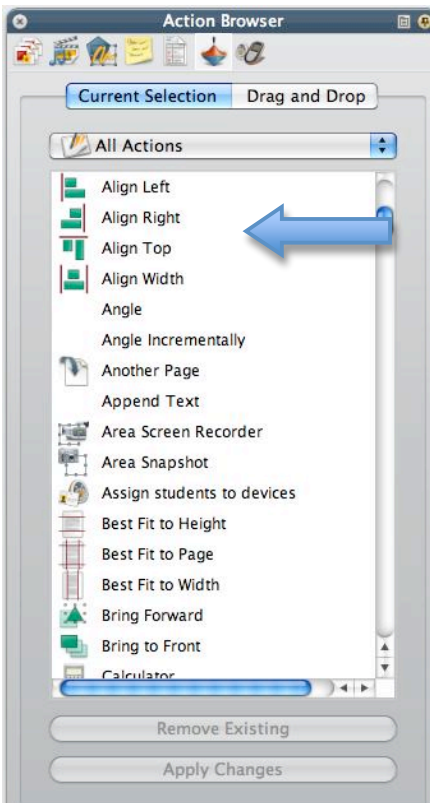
Action Browser

Current Selection
Drag and Drop

All Actions

Align Left
Align Right
Align Top
Align Width
Angle
Angle Incrementally
Another Page
Append Text
Area Screen Recorder
Area Snapshot
Assign students to devices
Best Fit to Height
Best Fit to Page
Best Fit to Width
Bring Forward
Bring to Front
Calculator

Remove Existing
Apply Changes